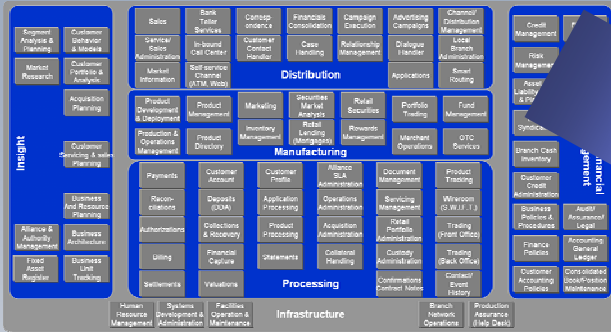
Segment Analysis & Planning
Customer Behavior & Models
Market Research
Customer Portfolio & Analysis
Acquisition Planning
Customer Servicing & sales Planning
Business And Resource Planning
Alliance & Authority Management
Business Architecture
Fixed Asset Register
Business Unit Tracking
Insight

Sales
Bank Teller Services
Correspondence
Financial Consolidation
Campaign Execution
Advertising Campaigns
Channel/ Distribution Management
Service/ Sales Administration
In-bound Call Center
Customer Contact Handler
Case Handling
Relationship Management
Dialogue Handler
Local Branch Administration
Market Information
Self-service Channel (ATM, Web)
Applications
Smart Routing
Distribution

Product Development & Deployment
Product Management
Marketing
Securities Market Analysis
Retail Securities
Portfolio Trading
Fund Management
Production & Operations Management
Product Directory
Inventory Management
Retail Lending (Mortgages)
Rewards Management
Merchant Operations
OTC Services
Manufacturing

Payments
Customer Account
Customer Profile
Alliance SLA Administration
Document Management
Product Tracking
Reconciliations
Deposits (DDA)
Application Processing
Operations Administration
Servicing Management
Wireroom (S.W.I.F.T.)
Authorizations
Collections & Recovery
Product Processing
Acquisition Administration
Retail Portfolio Administration
Trading (Front Office)
Billing
Financial Capture
Statements
Collateral Handling
Custody Administration
Trading (Back Office)
Settlements
Valuations
Confirmations Contract Notes
Contact/ Event History
Processing

Credit Management
Risk Management
Asset Liability & Planning
Syndication
Branch Cash Inventory
Customer Credit Administration
Business Policies & Procedures
Audit/ Assurance/ Legal
Finance Policies
Accounting General Ledger
Customer Accounting Policies
Consolidated Book/Position Maintenance
Financial Management

Human Resource Management
Systems Development & Administration
Facilities Operation & Maintenance
Infrastructure
Branch Network Operations
Production Assurance (Help Desk)